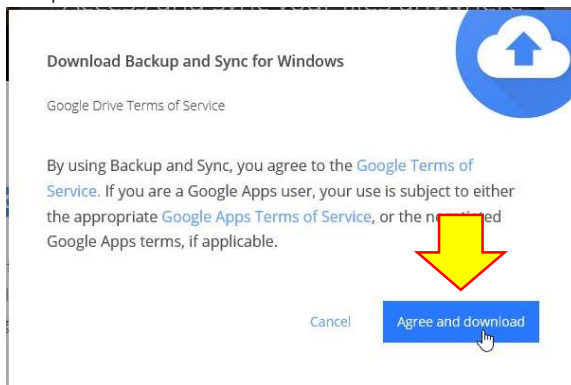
Download Backup and Sync for Windows

Google Drive Terms of Service

By using Backup and Sync, you agree to the Google Terms of Service. If you are a Google Apps user, your use is subject to either the appropriate Google Apps Terms of Service, or the ne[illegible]ed Google Apps terms, if applicable.

Cancel

Agree and download